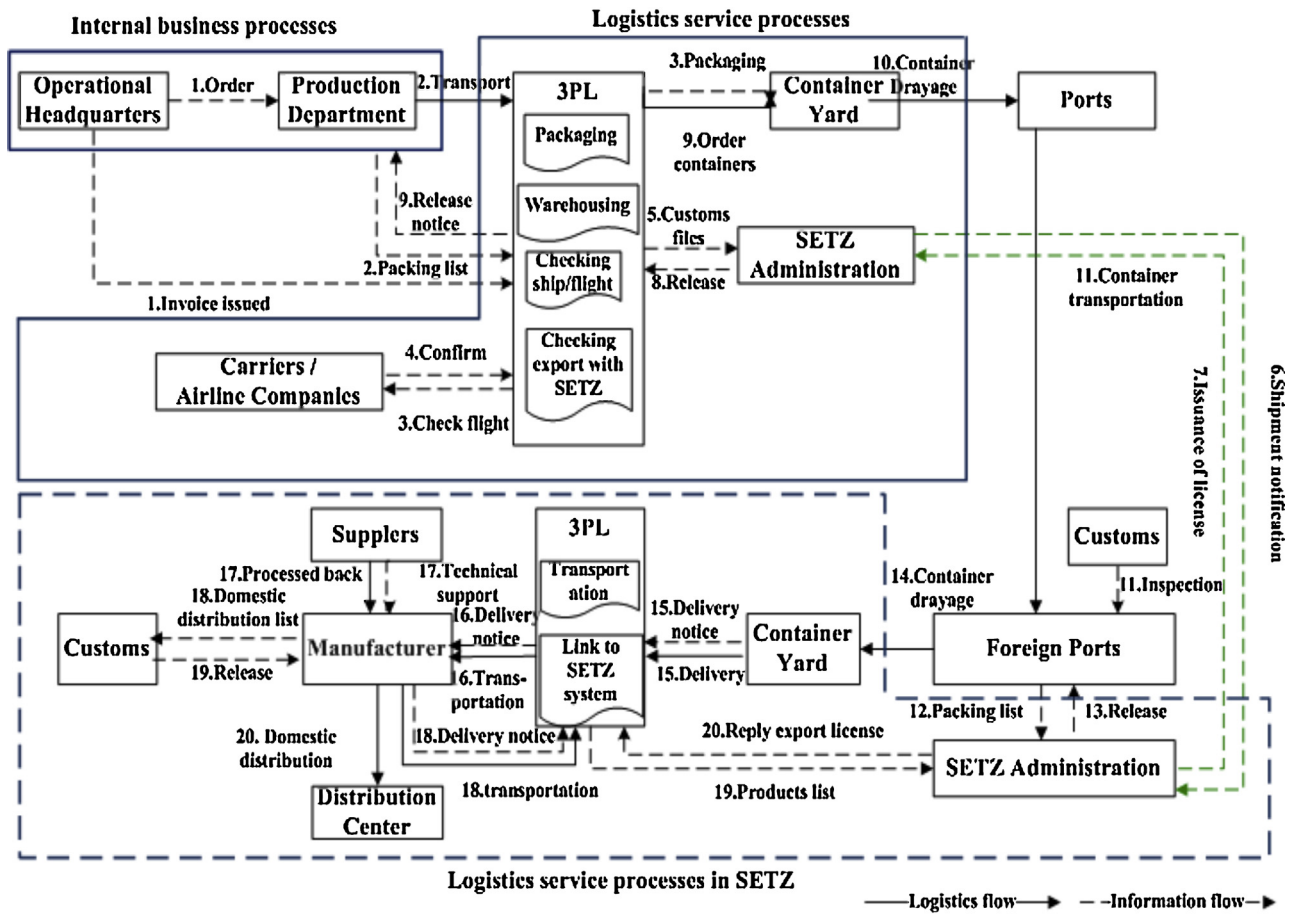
Internal business processes

Logistics service processes

Operational Headquarters

1.Order

Production Department

2.Transport

3PL

Packaging

Warehousing

Checking ship/flight

Checking export with SETZ

3.Packaging

Container Yard

10.Container Drayage

Ports

9.Order containers

9.Release notice

5.Customs files

SETZ Administration

2.Packing list

8.Release

1.Invoice issued

11.Container transportation

Carriers / Airline Companies

4.Confirm

3.Check flight

7.Issuance of license

6.Shipment notification

Suppliers

3PL

Transportation

Customs

17.Processed back

17.Technical support

18.Domestic distribution list

16.Delivery notice

15.Delivery notice

14.Container drayage

11.Inspection

Customs

Manufacturer

Link to SETZ system

Container Yard

Foreign Ports

19.Release

16.Transportation

15.Delivery

12.Packing list

13.Release

20. Domestic distribution

18.Delivery notice

20.Reply export license

SETZ Administration

18.transportation

19.Products list

Distribution Center

Logistics service processes in SETZ

Logistics flow

Information flow